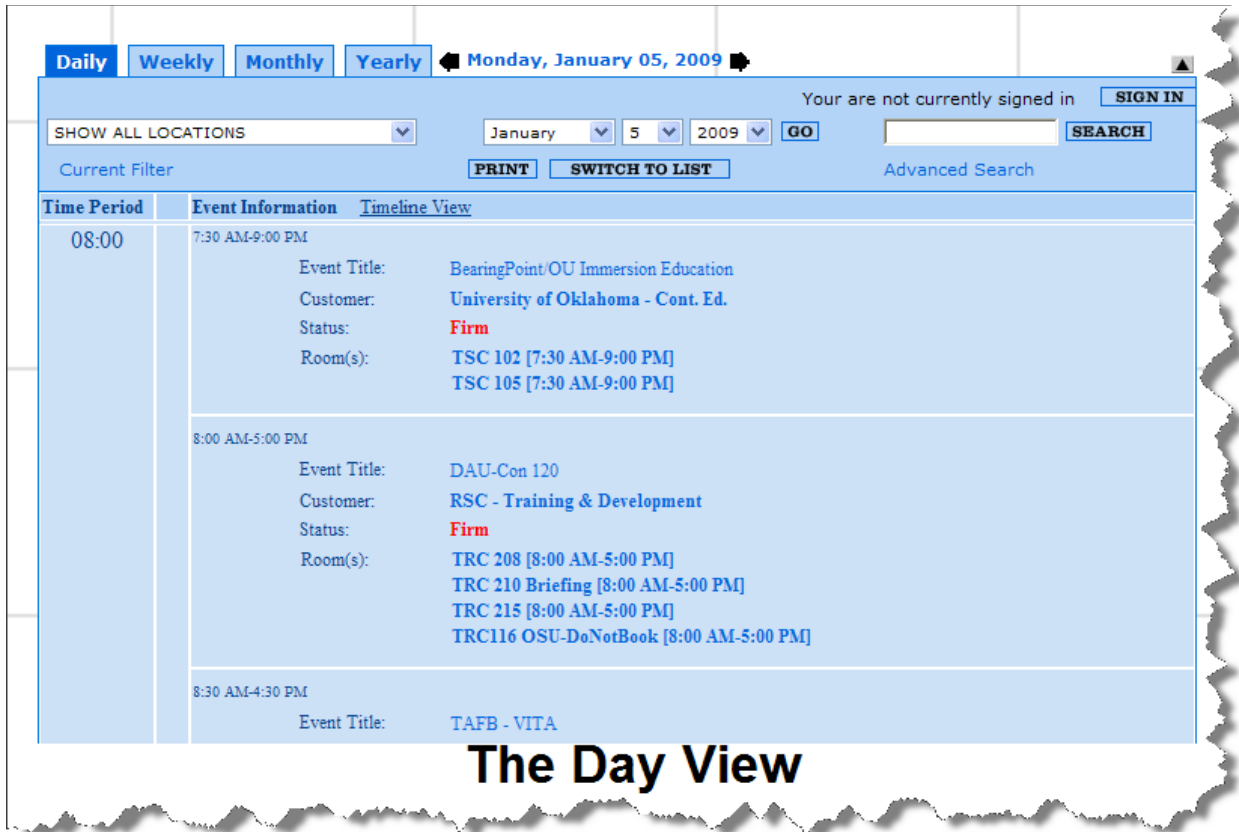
Daily Weekly Monthly Yearly Monday, January 05, 2009

Your are not currently signed in SIGN IN

SHOW ALL LOCATIONS January 5 2009 GO SEARCH

Current Filter PRINT SWITCH TO LIST Advanced Search

| Time Period | | Event Information Timeline View |
|---|---|---|
| 08:00 | | 7:30 AM-9:00 PM<br>Event Title: BearingPoint/OU Immersion Education<br>Customer: University of Oklahoma - Cont. Ed.<br>Status: Firm<br>Room(s): TSC 102 [7:30 AM-9:00 PM]<br>TSC 105 [7:30 AM-9:00 PM] |
| | | 8:00 AM-5:00 PM<br>Event Title: DAU-Con 120<br>Customer: RSC - Training & Development<br>Status: Firm<br>Room(s): TRC 208 [8:00 AM-5:00 PM]<br>TRC 210 Briefing [8:00 AM-5:00 PM]<br>TRC 215 [8:00 AM-5:00 PM]<br>TRC116 OSU-DoNotBook [8:00 AM-5:00 PM] |
| | | 8:30 AM-4:30 PM<br>Event Title: TAFB - VITA |

The Day View